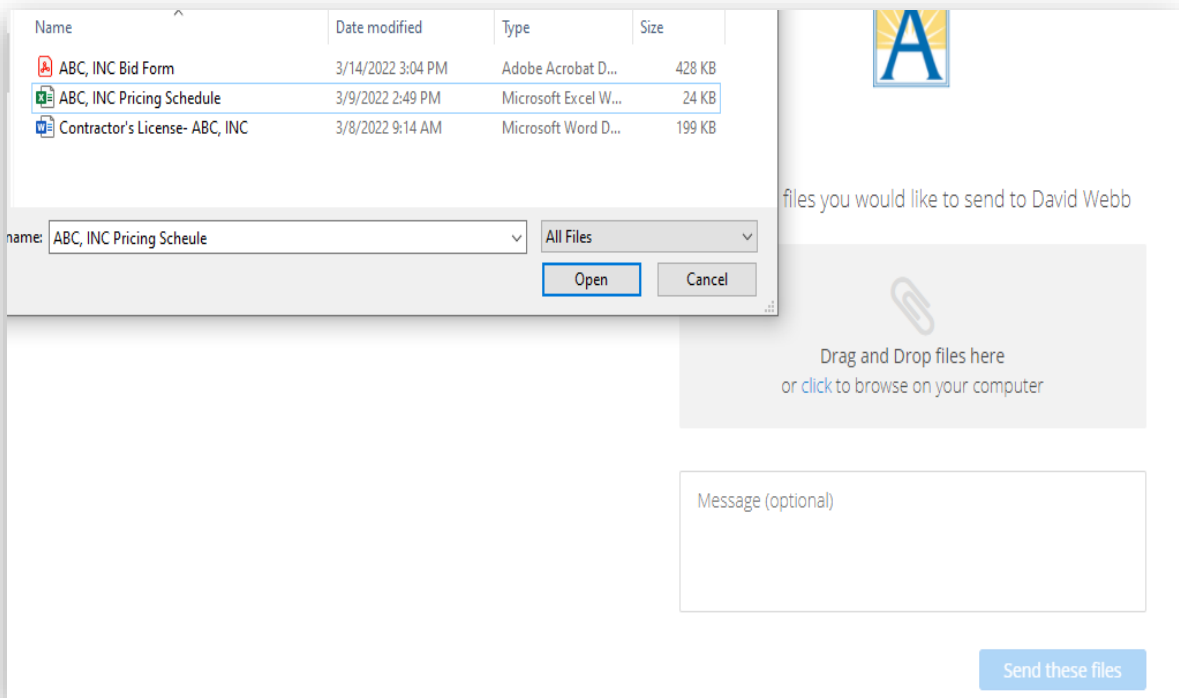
| Name | Date modified | Type | Size |
|---|---|---|---|
| ABC, INC Bid Form | 3/14/2022 3:04 PM | Adobe Acrobat D... | 428 KB |
| ABC, INC Pricing Schedule | 3/9/2022 2:49 PM | Microsoft Excel W... | 24 KB |
| Contractor's License- ABC, INC | 3/8/2022 9:14 AM | Microsoft Word D... | 199 KB |

name: ABC, INC Pricing Scheule

All Files

Open

Cancel

A

files you would like to send to David Webb

Drag and Drop files here

or click to browse on your computer

Message (optional)

Send these files